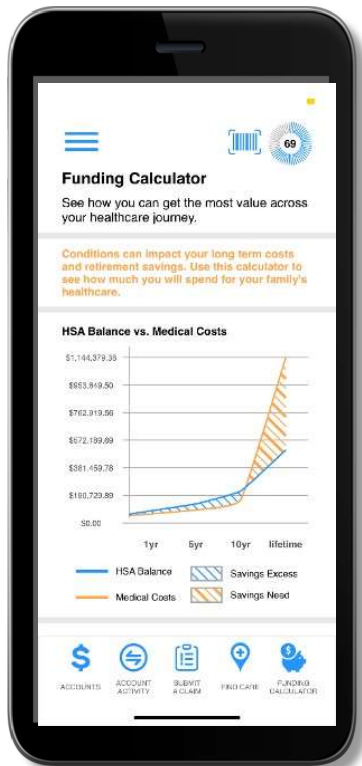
69

Funding Calculator

See how you can get the most value across your healthcare journey.

Conditions can impact your long term costs and retirement savings. Use this calculator to see how much you will spend for your family's healthcare.

HSA Balance vs. Medical Costs

$1,144,379.35
$953,649.50
$762,919.56
$572,189.69
$381,459.78
$190,729.89
$0.00

1yr
5yr
10yr
lifetime

HSA Balance
Savings Excess
Medical Costs
Savings Need

ACCOUNTS
ACCOUNT ACTIVITY
SUBMIT A CLAIM
FIND CARE
FUNDING CALCULATOR